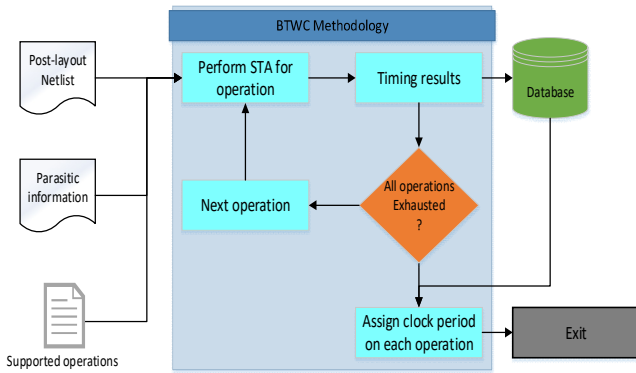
BTWC Methodology

Post-layout Netlist

Perform STA for operation

Timing results

Database

Parasitic information

All operations Exhausted ?

Next operation

Supported operations

Assign clock period on each operation

Exit